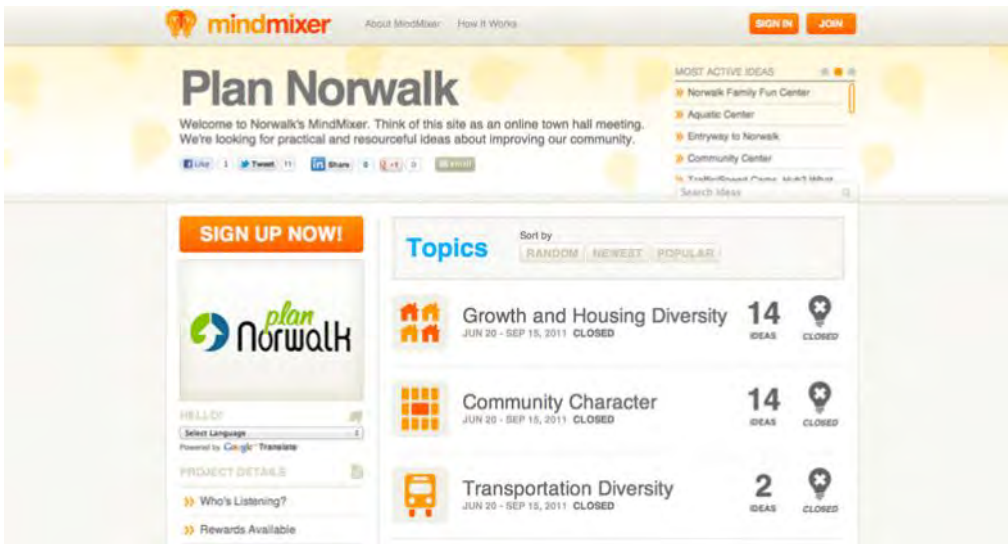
mindmixer About MindMixer How It Works SIGN IN JOIN

Plan Norwalk

Welcome to Norwalk's MindMixer. Think of this site as an online town hall meeting. We're looking for practical and resourceful ideas about improving our community.

Like 1 Tweet 11 Share 0 +1 0 Email

MOST ACTIVE IDEAS

» Norwalk Family Fun Center
» Aquatic Center
» Entryway to Norwalk
» Community Center
» Traffic/Speed Cams. Huh? What

Search Ideas

SIGN UP NOW!

plan Norwalk

HELLO!

Select Language

Powered by Google Translate

PROJECT DETAILS

» Who's Listening?

» Rewards Available

Topics

Sort by

RANDOM NEWEST POPULAR

Growth and Housing Diversity
JUN 20 - SEP 15, 2011 CLOSED
14 IDEAS
CLOSED

Community Character
JUN 20 - SEP 15, 2011 CLOSED
14 IDEAS
CLOSED

Transportation Diversity
JUN 20 - SEP 15, 2011 CLOSED
2 IDEAS
CLOSED